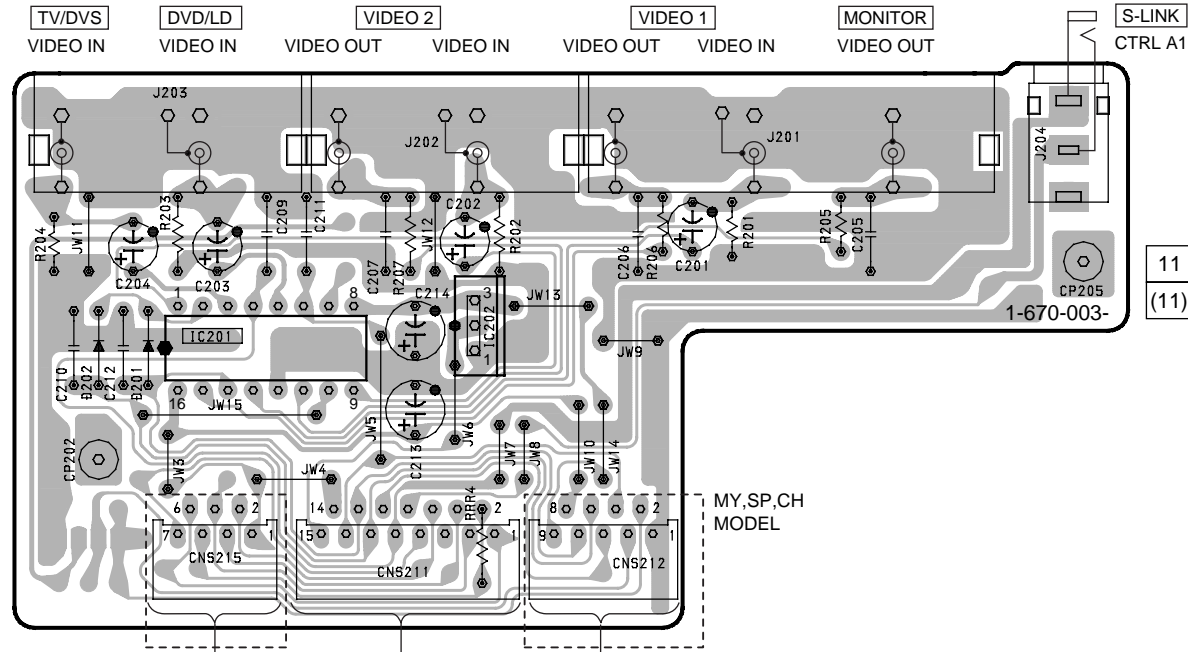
TV/DVS
VIDEO IN

DVD/LD
VIDEO IN

VIDEO 2
VIDEO OUT VIDEO IN

VIDEO 1
VIDEO OUT VIDEO IN

MONITOR
VIDEO OUT

S-LINK
CTRL A1

J203
J202
J201
J204

R204 JW11 R203 C209 C211 JW12 C202 R202 C206 R206 R201 R205 C205

C204 C203 C207 R207 C201

CP205

11
(11)

1-670-003-

1 8 C214 3 JW13

IC201 IC202

2 1 JW9

C210 D202 C212 D201 16 JW15 9

CP202

JW5 JW6 C213 JW7 JW8 JW10 JW14

JW3 JW4

MY,SP,CH
MODEL

6 2 14 RRR4 2 8 2
7 1 15 1 9 1

CNS215 CNS211 CNS212